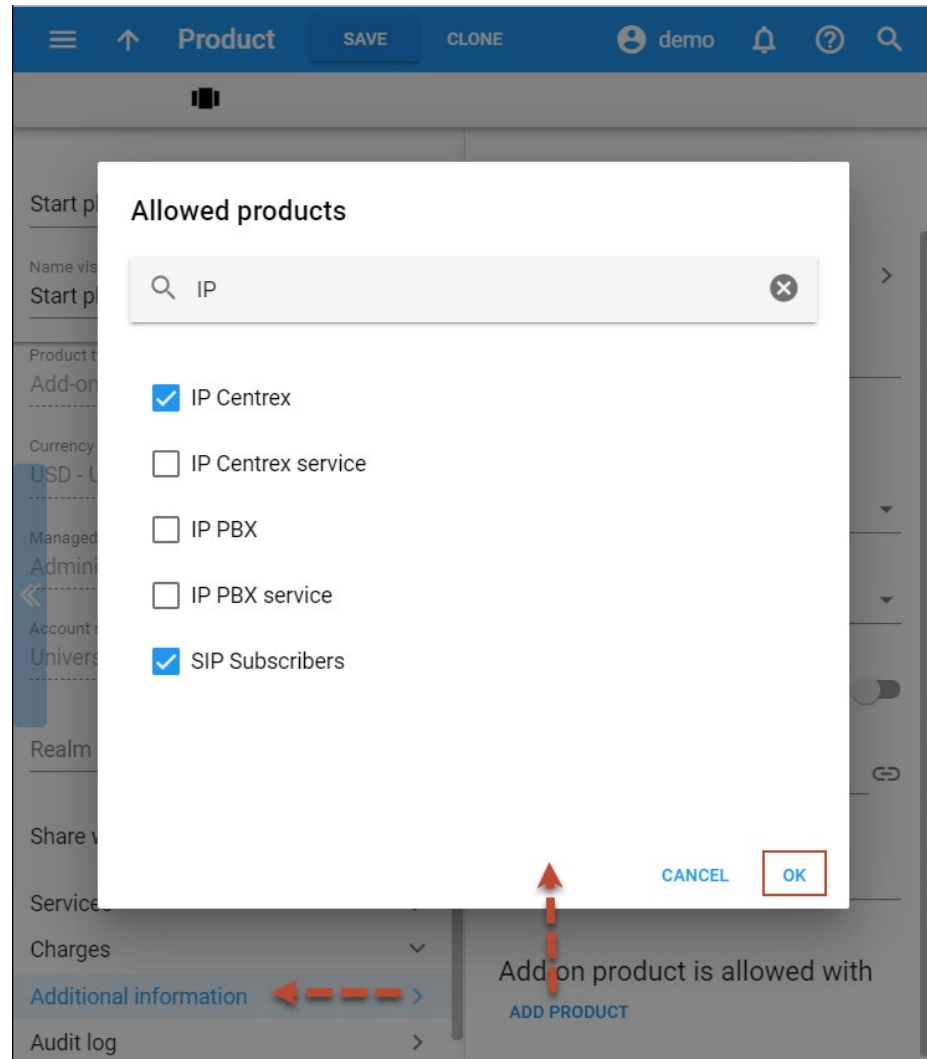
Product SAVE CLONE demo

Start pl

Name vis
Start pl

Product t
Add-on

Currency
USD - U

Managed
Admini

Account
Univers

Realm

Share w

Services

Charges

Additional information

Audit log

Allowed products

IP

IP Centrex

IP Centrex service

IP PBX

IP PBX service

SIP Subscribers

CANCEL OK

Add on product is allowed with

ADD PRODUCT